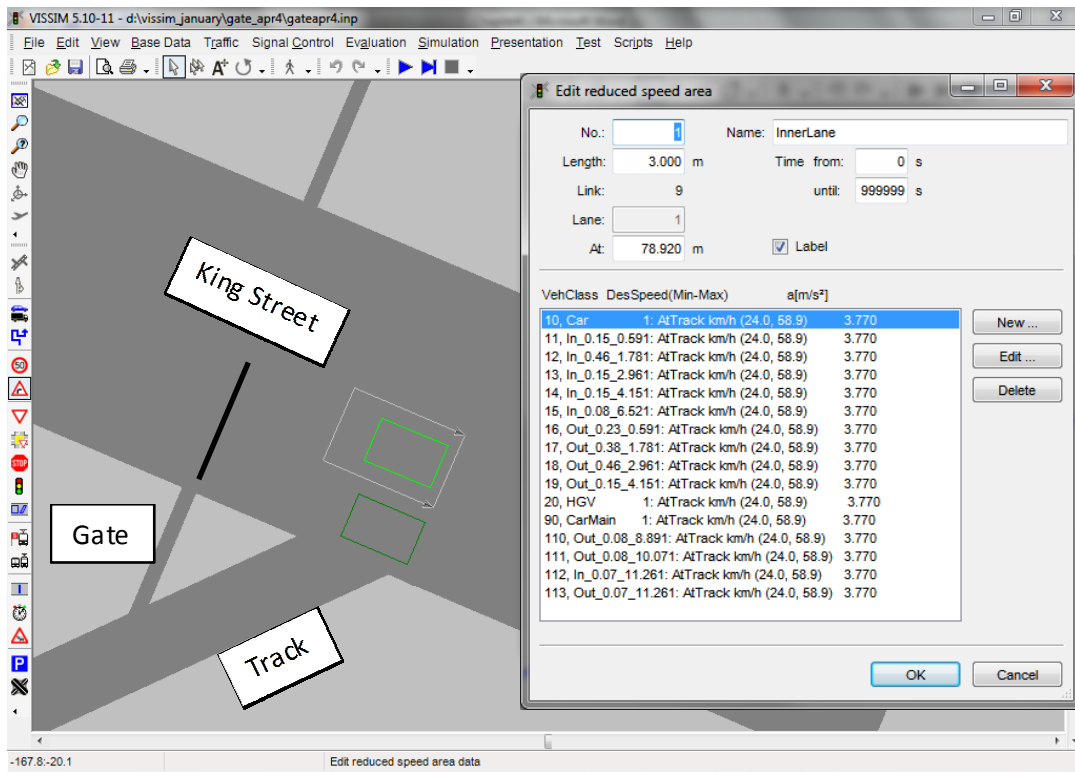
VISSIM 5.10-11 - d:\vissim_january\gate_apr4\gateapr4.inp

File Edit View Base Data Traffic Signal Control Evaluation Simulation Presentation Test Scripts Help

King Street

Gate

Track

Edit reduced speed area

No.: 1 Name: InnerLane
Length: 3.000 m Time from: 0 s
Link: 9 until: 999999 s
Lane: 1
At: 78.920 m Label

VehClass DesSpeed(Min-Max) a[m/s²]

10, Car 1: AtTrack km/h (24.0, 58.9) 3.770
11, In_0.15_0.591: AtTrack km/h (24.0, 58.9) 3.770
12, In_0.46_1.781: AtTrack km/h (24.0, 58.9) 3.770
13, In_0.15_2.961: AtTrack km/h (24.0, 58.9) 3.770
14, In_0.15_4.151: AtTrack km/h (24.0, 58.9) 3.770
15, In_0.08_6.521: AtTrack km/h (24.0, 58.9) 3.770
16, Out_0.23_0.591: AtTrack km/h (24.0, 58.9) 3.770
17, Out_0.38_1.781: AtTrack km/h (24.0, 58.9) 3.770
18, Out_0.46_2.961: AtTrack km/h (24.0, 58.9) 3.770
19, Out_0.15_4.151: AtTrack km/h (24.0, 58.9) 3.770
20, HGV 1: AtTrack km/h (24.0, 58.9) 3.770
90, CarMain 1: AtTrack km/h (24.0, 58.9) 3.770
110, Out_0.08_8.891: AtTrack km/h (24.0, 58.9) 3.770
111, Out_0.08_10.071: AtTrack km/h (24.0, 58.9) 3.770
112, In_0.07_11.261: AtTrack km/h (24.0, 58.9) 3.770
113, Out_0.07_11.261: AtTrack km/h (24.0, 58.9) 3.770

New ...
Edit ...
Delete

OK Cancel

-167.8:-20.1 Edit reduced speed area data